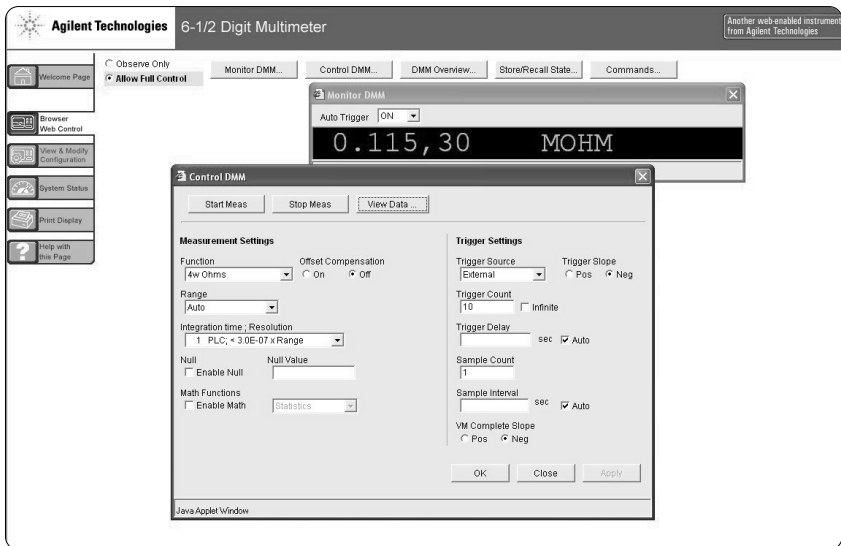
Agilent Technologies 6-1/2 Digit Multimeter

Another web-enabled instrument from Agilent Technologies

Welcome Page

Browser Web Control

View & Modify Configuration

System Status

Print Display

Help with this Page

Observe Only
Allow Full Control

Monitor DMM... Control DMM... DMM Overview... Store/Recall State... Commands...

Monitor DMM

Auto Trigger ON

0.115,30 MOHM

Control DMM

Start Meas Stop Meas View Data ...

Measurement Settings

Function
4w Ohms

Offset Compensation
On Off

Range
Auto

Integration time ; Resolution
1 PLC; < 3.0E-07 x Range

Null
Enable Null

Null Value

Math Functions
Enable Math

Statistics

Trigger Settings

Trigger Source
External

Trigger Slope
Pos Neg

Trigger Count
10
Infinite

Trigger Delay
sec Auto

Sample Count
1

Sample Interval
sec Auto

VM Complete Slope
Pos Neg

OK Close Apply

Java Applet Window